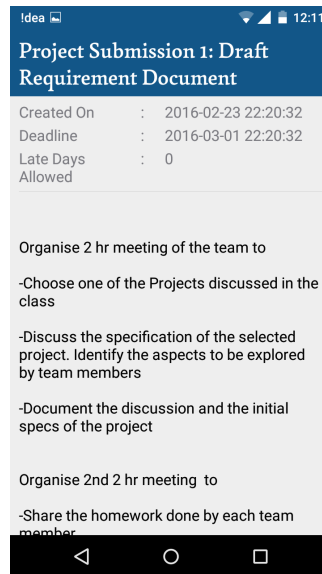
!dea 12:11

Project Submission 1: Draft Requirement Document

Created On : 2016-02-23 22:20:32
Deadline : 2016-03-01 22:20:32
Late Days Allowed : 0

Organise 2 hr meeting of the team to

-Choose one of the Projects discussed in the class

-Discuss the specification of the selected project. Identify the aspects to be explored by team members

-Document the discussion and the initial specs of the project

Organise 2nd 2 hr meeting to

-Share the homework done by each team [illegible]